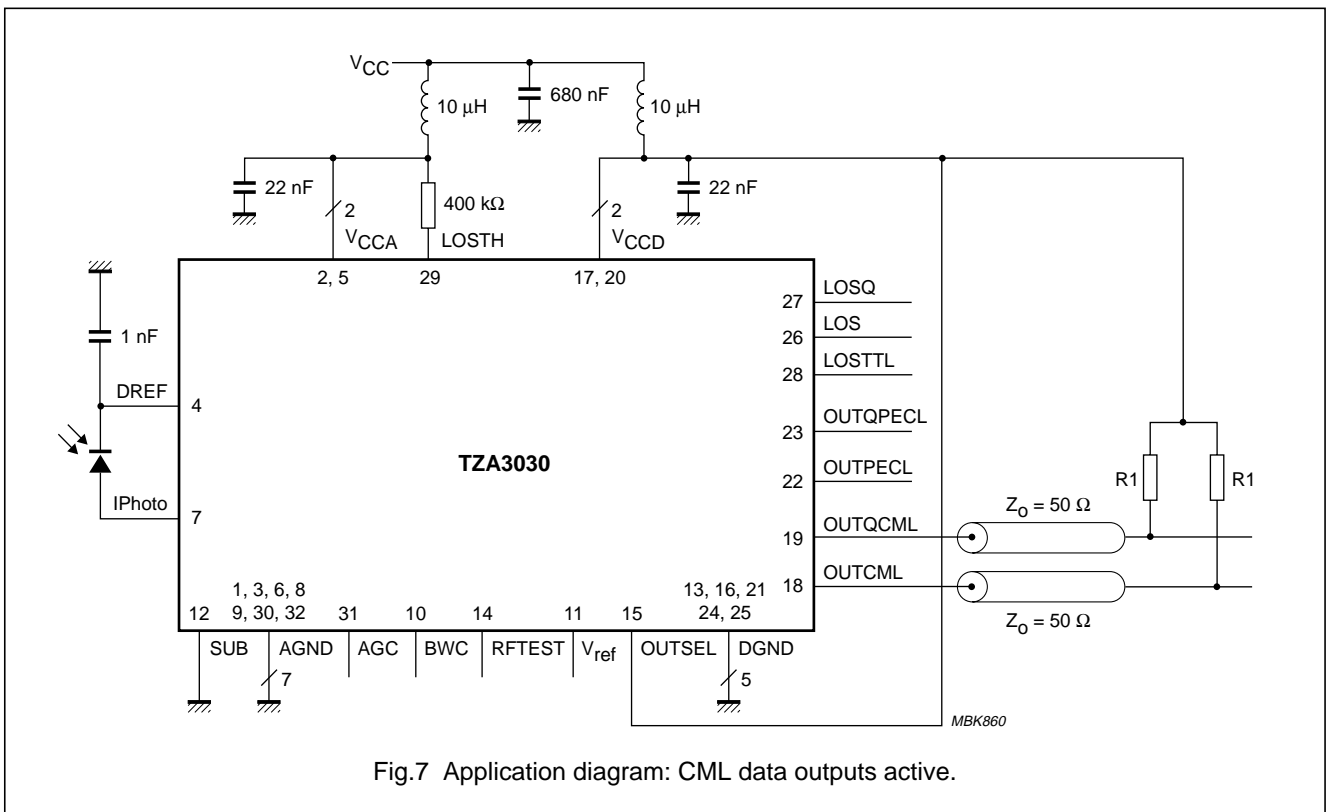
$V_{CC}$

10 μH

680 nF

10 μH

22 nF

2

$V_{CCA}$

400 kΩ

LOSTH

2

$V_{CCD}$

22 nF

2, 5

29

17, 20

27 LOSQ

26 LOS

28 LOSTTL

23 OUTQPECL

22 OUTPECL

19 OUTQCML

18 OUTCML

1 nF

DREF 4

IPhoto 7

TZA3030

R1

R1

$Z_o = 50\ \Omega$

$Z_o = 50\ \Omega$

1, 3, 6, 8
9, 30, 32

12

31

10

14

11

15

13, 16, 21
24, 25

SUB

AGND

7

AGC

BWC

RFTEST

$V_{ref}$

OUTSEL

DGND

5

MBK860

Fig.7 Application diagram: CML data outputs active.